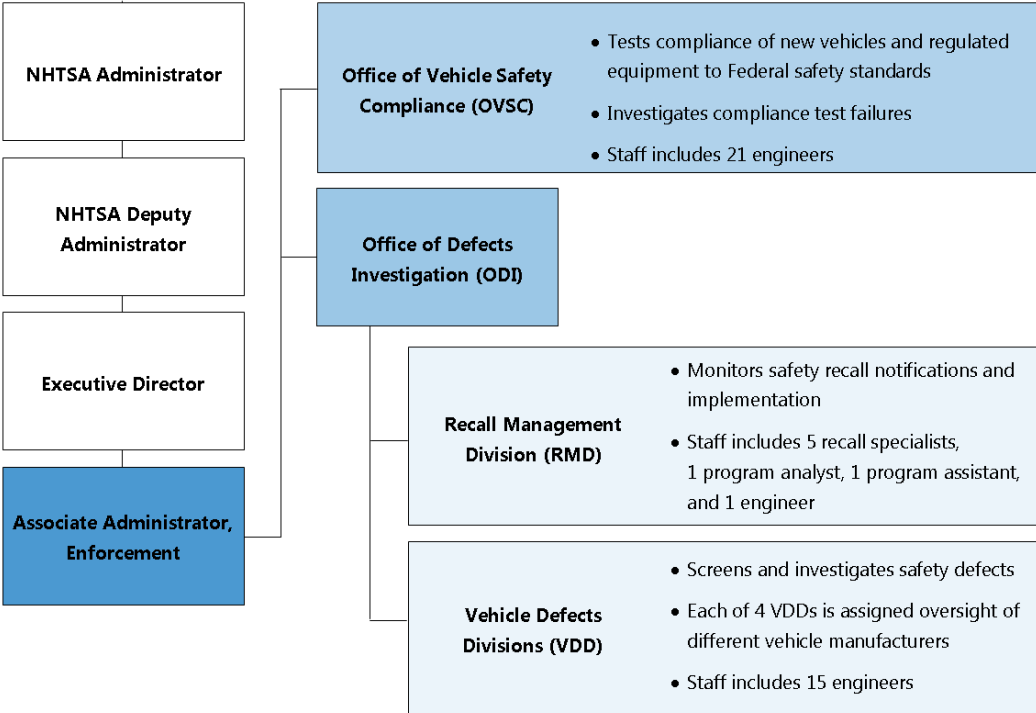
NHTSA Administrator

NHTSA Deputy Administrator

Executive Director

Associate Administrator, Enforcement

Office of Vehicle Safety Compliance (OVSC)

• Tests compliance of new vehicles and regulated equipment to Federal safety standards
• Investigates compliance test failures
• Staff includes 21 engineers

Office of Defects Investigation (ODI)

Recall Management Division (RMD)

• Monitors safety recall notifications and implementation
• Staff includes 5 recall specialists, 1 program analyst, 1 program assistant, and 1 engineer

Vehicle Defects Divisions (VDD)

• Screens and investigates safety defects
• Each of 4 VDDs is assigned oversight of different vehicle manufacturers
• Staff includes 15 engineers